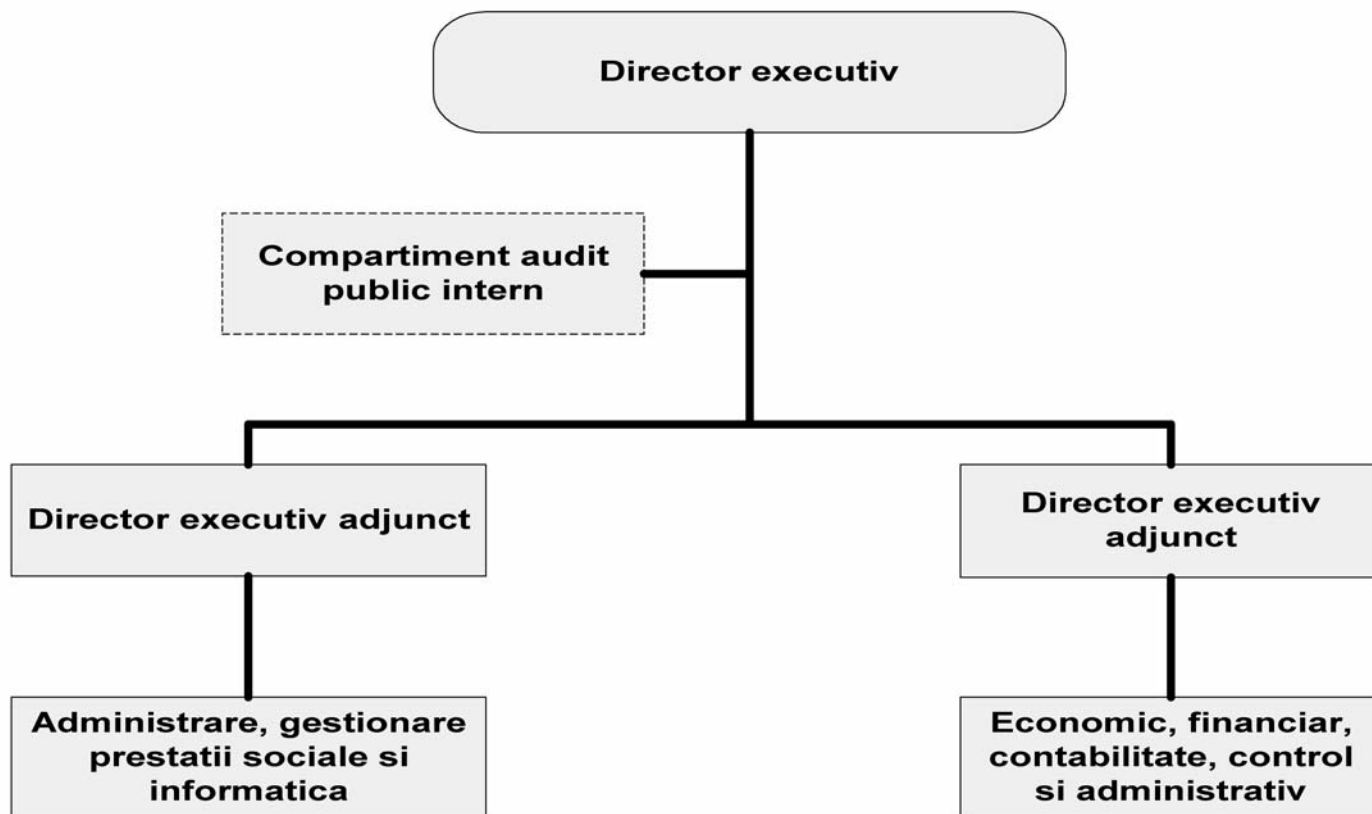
Director executiv

Compartiment audit public intern

Director executiv adjunct

Director executiv adjunct

Administrare, gestionare prestatii sociale si informatica

Economic, financiar, contabilitate, control si administrativ